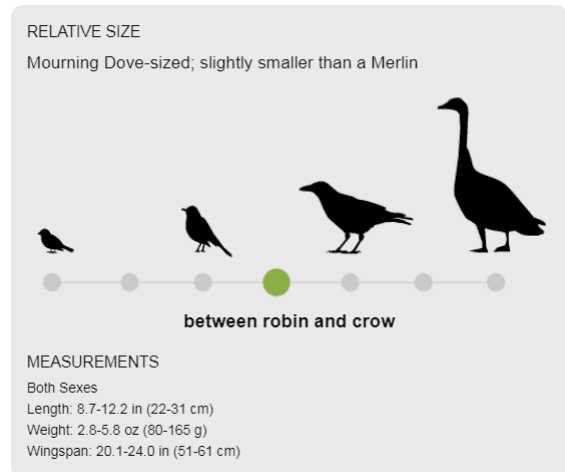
RELATIVE SIZE

Mourning Dove-sized; slightly smaller than a Merlin

between robin and crow

MEASUREMENTS

Both Sexes
Length: 8.7-12.2 in (22-31 cm)
Weight: 2.8-5.8 oz (80-165 g)
Wingspan: 20.1-24.0 in (51-61 cm)